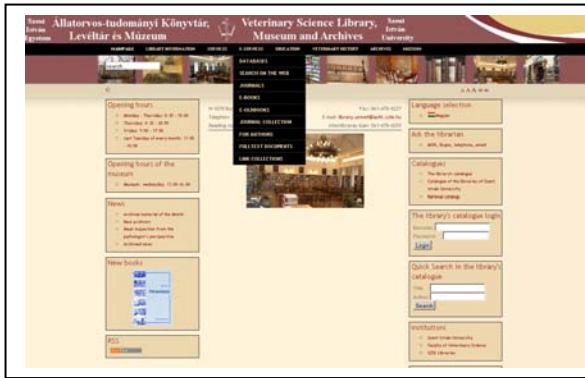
Szent István Egyetem Állatorvos-tudományi Könyvtár, Levéltár és Múzeum

Veterinary Science Library, Museum and Archives

Szent István University

HOMEPAGE LIBRARY INFORMATION SERVICES E-SERVICES EDUCATION VETERINARY HISTORY ARCHIVES MUSEUM

DATABASES
SEARCH ON THE WEB
JOURNALS
E-BOOKS
E-OLDBOOKS
JOURNAL COLLECTION
FOR AUTHORS
FULL TEXT DOCUMENTS
LINK COLLECTIONS

Search

A A A

Opening hours

Monday - Thursday: 8:30 - 18:00
Thursday: 8:30 - 18:00
Friday: 9:00 - 17:30
Last Tuesday of every month: 11:00 - 18:00

Opening hours of the museum

Museum: wednesday: 13:00-16:00

News

Archival material of the month
New problem
Meat inspection from the pathologist's perspective
Archived news

New books

RSS

H-1078 Bu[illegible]
Telephone:
Reading ro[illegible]

Fax: 061-478-4227
E-mail: library.univet@univet.hu
Interlibrary loan: 061-478-4230

Language selection

Magyar

Ask the librarian

MSN, Skype, telephone, email

Catalogues

The library's catalogue
Catalogue of the libraries of Szent István University
National catalogs

The library's catalogue login

Barcode:
Password:
Login

Quick Search in the library's catalogue

Title:
Author:
Search

Institutions

Szent István University
Faculty of Veterinary Science
SZIE Libraries